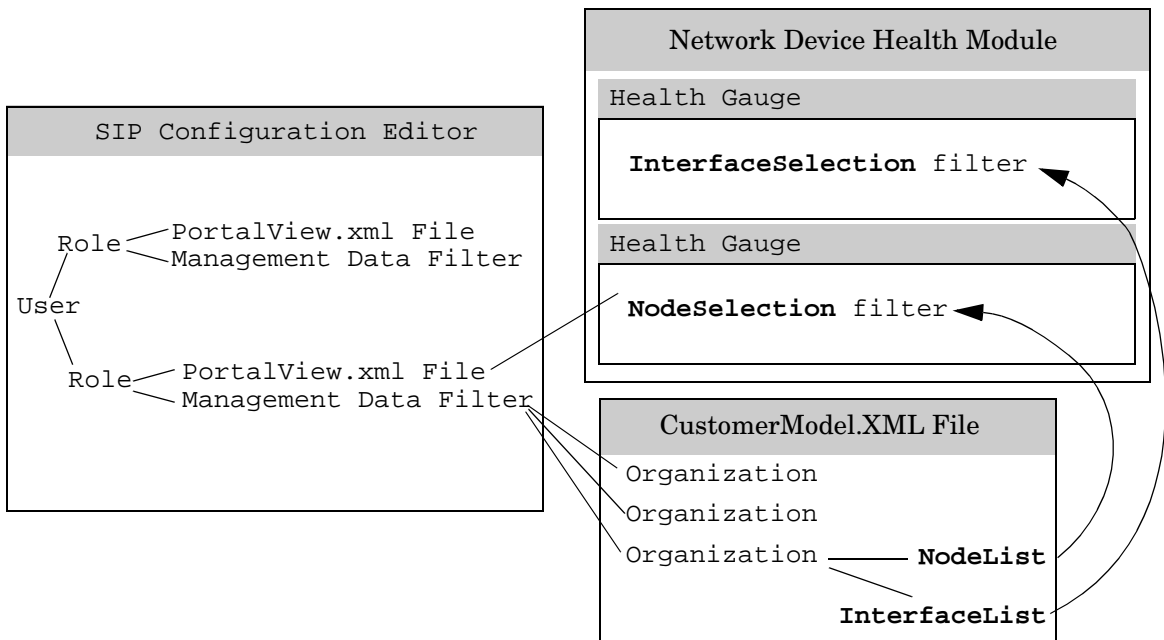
Network Device Health Module

Health Gauge

**InterfaceSelection** filter

Health Gauge

**NodeSelection** filter

SIP Configuration Editor

User

Role

PortalView.xml File

Management Data Filter

Role

PortalView.xml File

Management Data Filter

CustomerModel.XML File

Organization

Organization

Organization

**NodeList**

**InterfaceList**